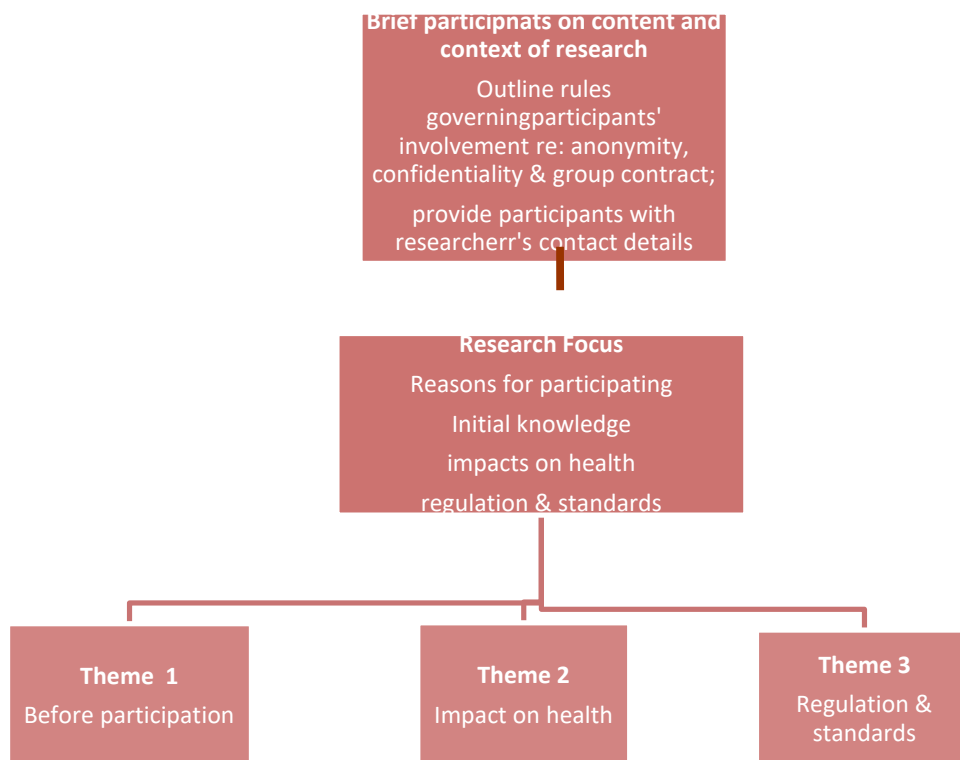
Brief participnats on content and context of research

Outline rules governingparticipants' involvement re: anonymity, confidentiality & group contract;

provide participants with researcherr's contact details

Research Focus

Reasons for participating

Initial knowledge

impacts on health

regulation & standards

Theme 1
Before participation

Theme 2
Impact on health

Theme 3
Regulation & standards